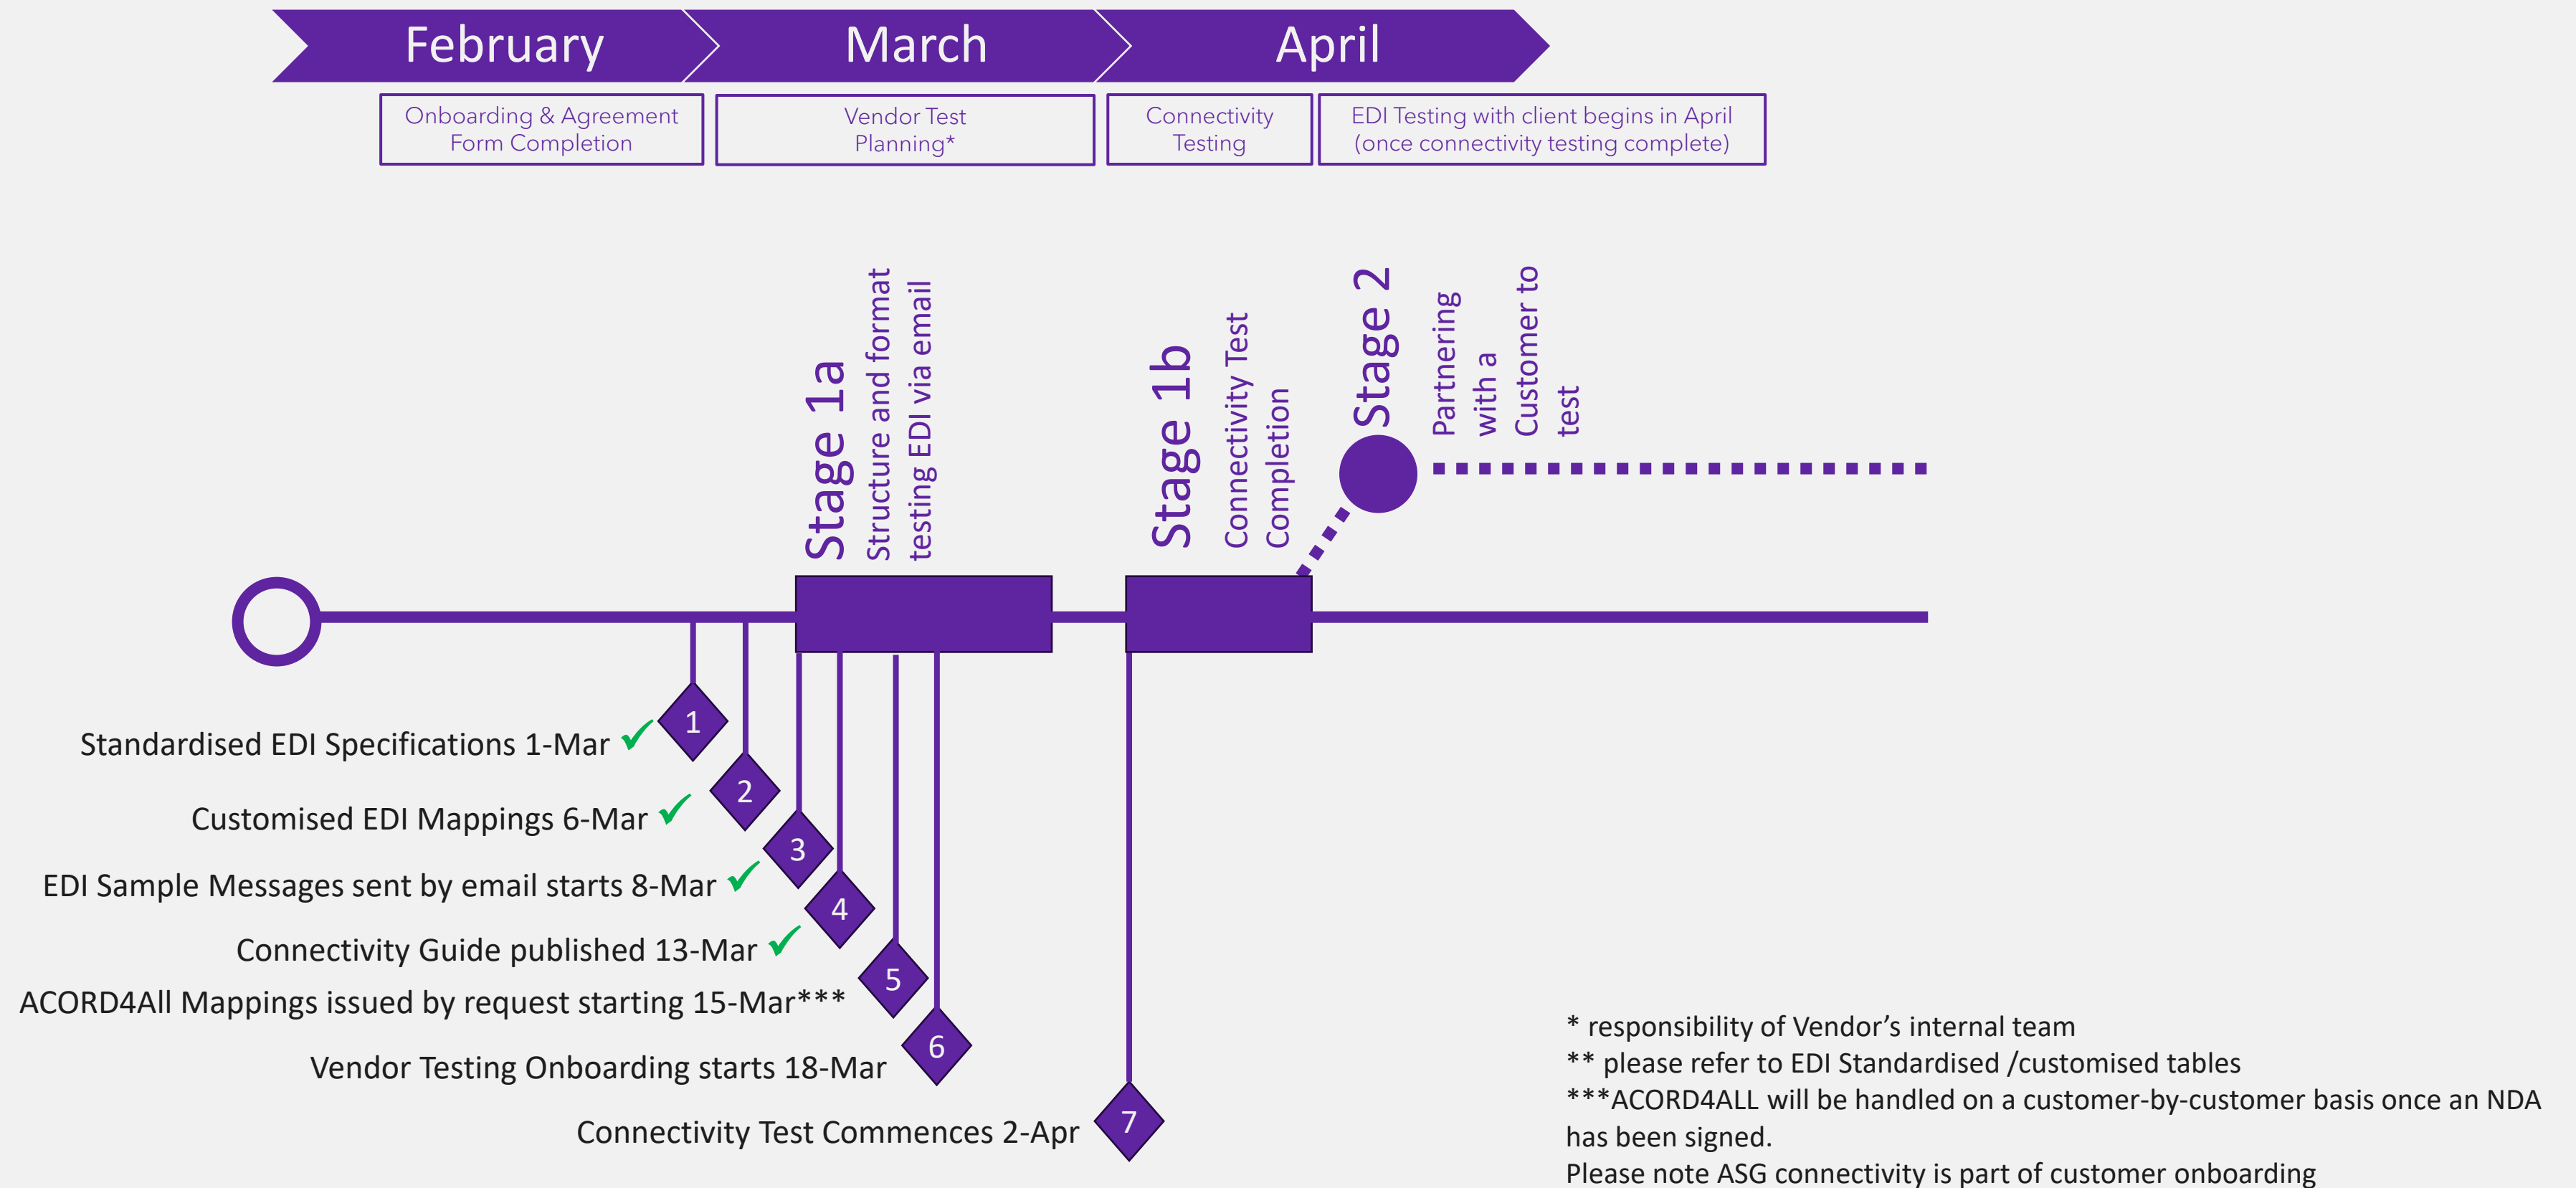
February March April

Onboarding & Agreement Form Completion

Vendor Test Planning*

Connectivity Testing

EDI Testing with client begins in April (once connectivity testing complete)

Stage 1a
Structure and format testing EDI via email

Stage 1b
Connectivity Test Completion

Stage 2
Partnering with a Customer to test

1 Standardised EDI Specifications 1-Mar ✓

2 Customised EDI Mappings 6-Mar ✓

3 EDI Sample Messages sent by email starts 8-Mar ✓

4 Connectivity Guide published 13-Mar ✓

5 ACORD4All Mappings issued by request starting 15-Mar***

6 Vendor Testing Onboarding starts 18-Mar

7 Connectivity Test Commences 2-Apr

* responsibility of Vendor’s internal team
** please refer to EDI Standardised /customised tables
***ACORD4ALL will be handled on a customer-by-customer basis once an NDA has been signed.
Please note ASG connectivity is part of customer onboarding